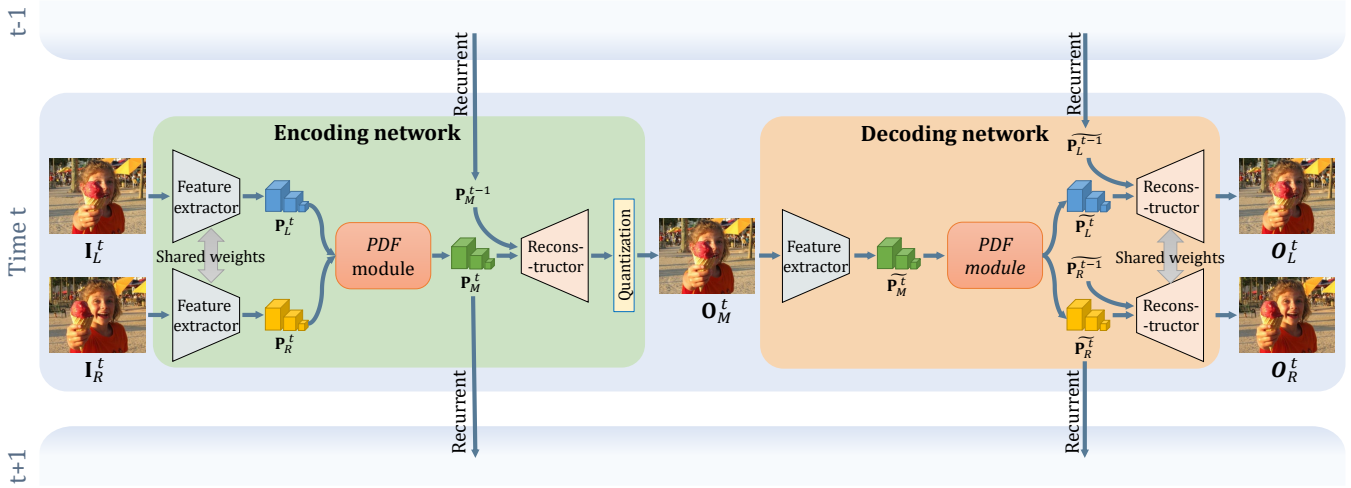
t-1

Time t

t+1

Recurrent

Recurrent

Encoding network

Decoding network

Feature extractor

Feature extractor

Shared weights

$\mathbf{I}_L^t$

$\mathbf{I}_R^t$

$\mathbf{P}_L^t$

$\mathbf{P}_R^t$

PDF module

$\mathbf{P}_M^{t-1}$

$\mathbf{P}_M^t$

Recons- -tructor

Quantization

$\mathbf{O}_M^t$

Feature extractor

$\widetilde{\mathbf{P}_M^t}$

PDF module

$\widetilde{\mathbf{P}_L^{t-1}}$

$\widetilde{\mathbf{P}_L^t}$

$\widetilde{\mathbf{P}_R^{t-1}}$

$\widetilde{\mathbf{P}_R^t}$

Recons- -tructor

Shared weights

Recons- -tructor

$\boldsymbol{O}_L^t$

$\boldsymbol{O}_R^t$

Recurrent

Recurrent